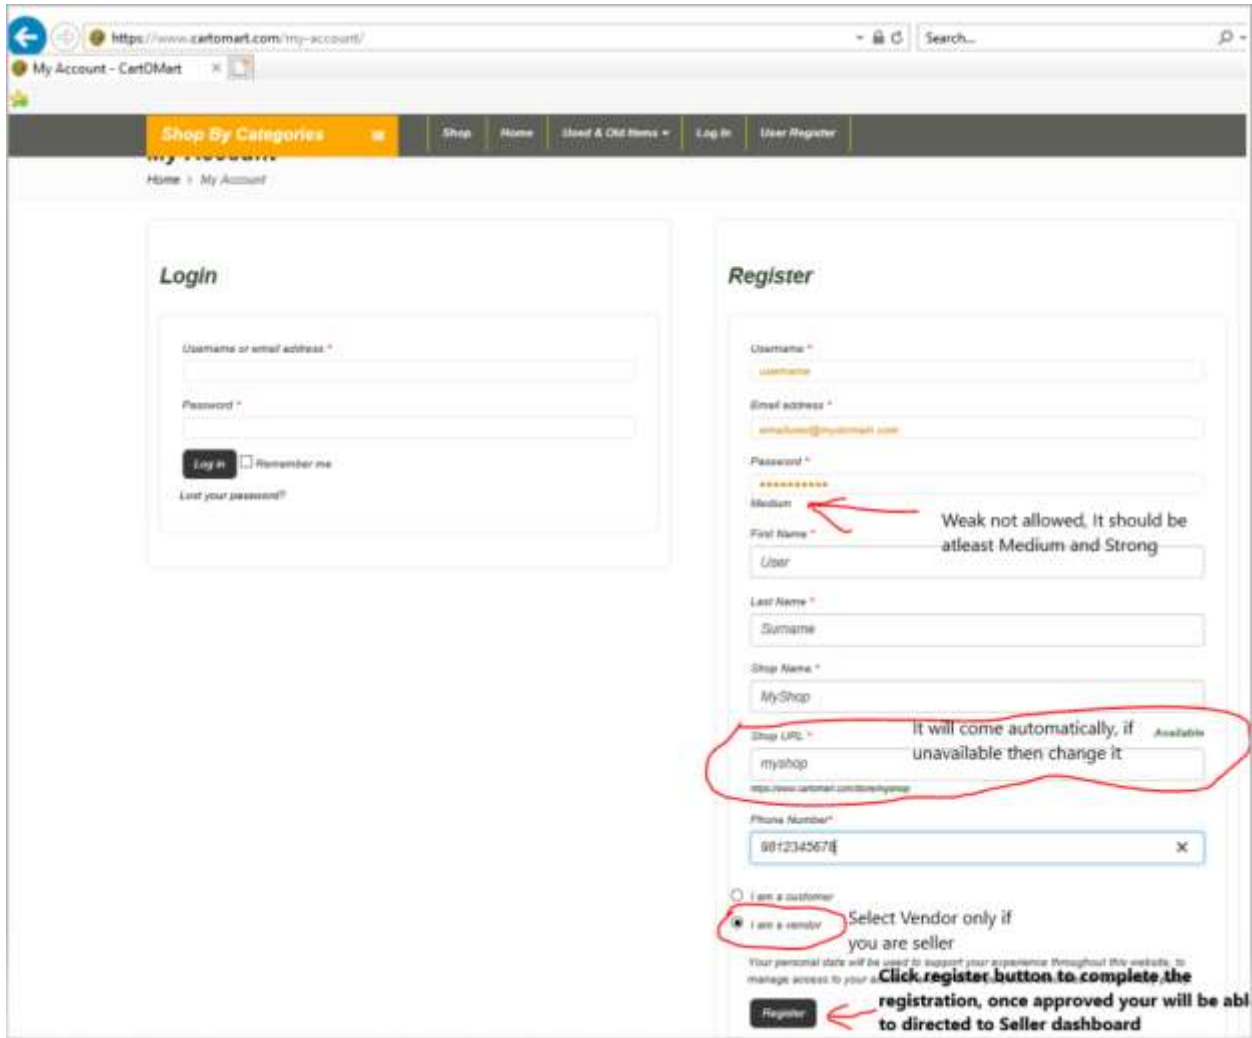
https://www.cartomart.com/my-account/

Search...

My Account - CartOMart

Shop By Categories

Shop | Home | Used & Old Items ▾ | Log In | User Register

My Account

Home › My Account

Login

Username or email address *

Password *

Log in

Remember me

Lost your password?

Register

Username *

username

Email address *

emailuser@mydomain.com

Password *

••••••••••••

Medium

Weak not allowed, It should be atleast Medium and Strong

First Name *

User

Last Name *

Surname

Shop Name *

MyShop

Shop URL *

It will come automatically, if unavailable then change it

Available

myshop

https://www.cartomart.com/store/myshop

Phone Number*

9812345678

I am a customer

I am a vendor

Select Vendor only if you are seller

Your personal data will be used to support your experience throughout this website, to manage access to your a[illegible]

Click register button to complete the registration, once approved your will be abl to directed to Seller dashboard

Register